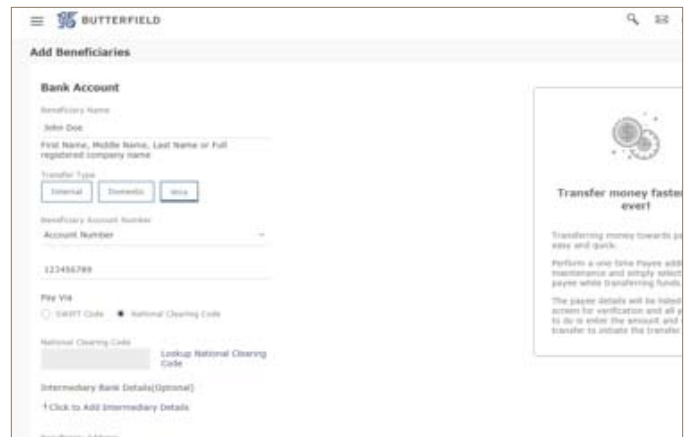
BUTTERFIELD

Add Beneficiaries

Bank Account

Beneficiary Name

John Doe

First Name, Middle Name, Last Name or Full registered company name

Transfer Type

Internal | Domestic | Wire

Beneficiary Account Number

Account Number

123456789

Pay Via

SWIFT Code   National Clearing Code

National Clearing Code

Lookup National Clearing Code

Intermediary Bank Details(Optional)

+Click to Add Intermediary Details

Transfer money faster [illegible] ever!

Transferring money towards p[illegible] easy and quick.

Perform a one time Payee add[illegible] maintenance and simply select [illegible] payee while transferring funds.

The payee details will be listed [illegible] screen for verification and all y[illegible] to do is enter the amount and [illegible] transfer to initiate the transfer.